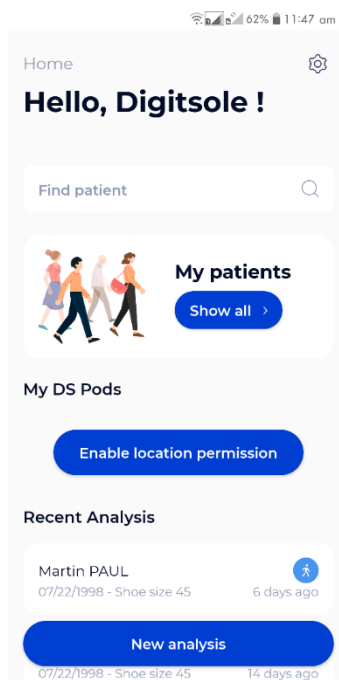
62% 11:47 am

Home

Hello, Digitsole !

Find patient

My patients

Show all ›

My DS Pods

Enable location permission

Recent Analysis

Martin PAUL

07/22/1998 - Shoe size 45

6 days ago

New analysis

07/22/1998 - Shoe size 45

14 days ago